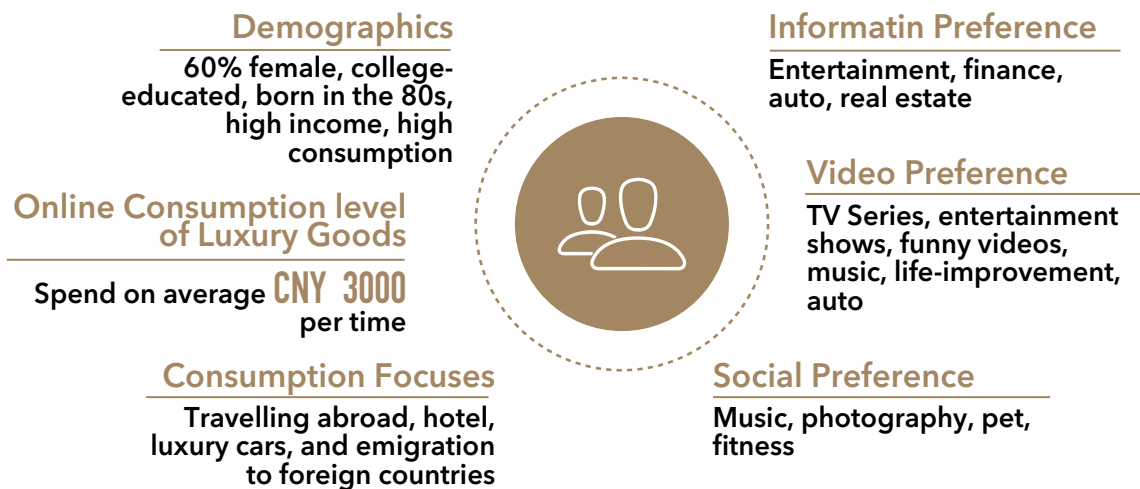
Demographics

60% female, college-educated, born in the 80s, high income, high consumption

Online Consumption level of Luxury Goods

Spend on average CNY 3000 per time

Consumption Focuses

Travelling abroad, hotel, luxury cars, and emigration to foreign countries

Informatin Preference

Entertainment, finance, auto, real estate

Video Preference

TV Series, entertainment shows, funny videos, music, life-improvement, auto

Social Preference

Music, photography, pet, fitness